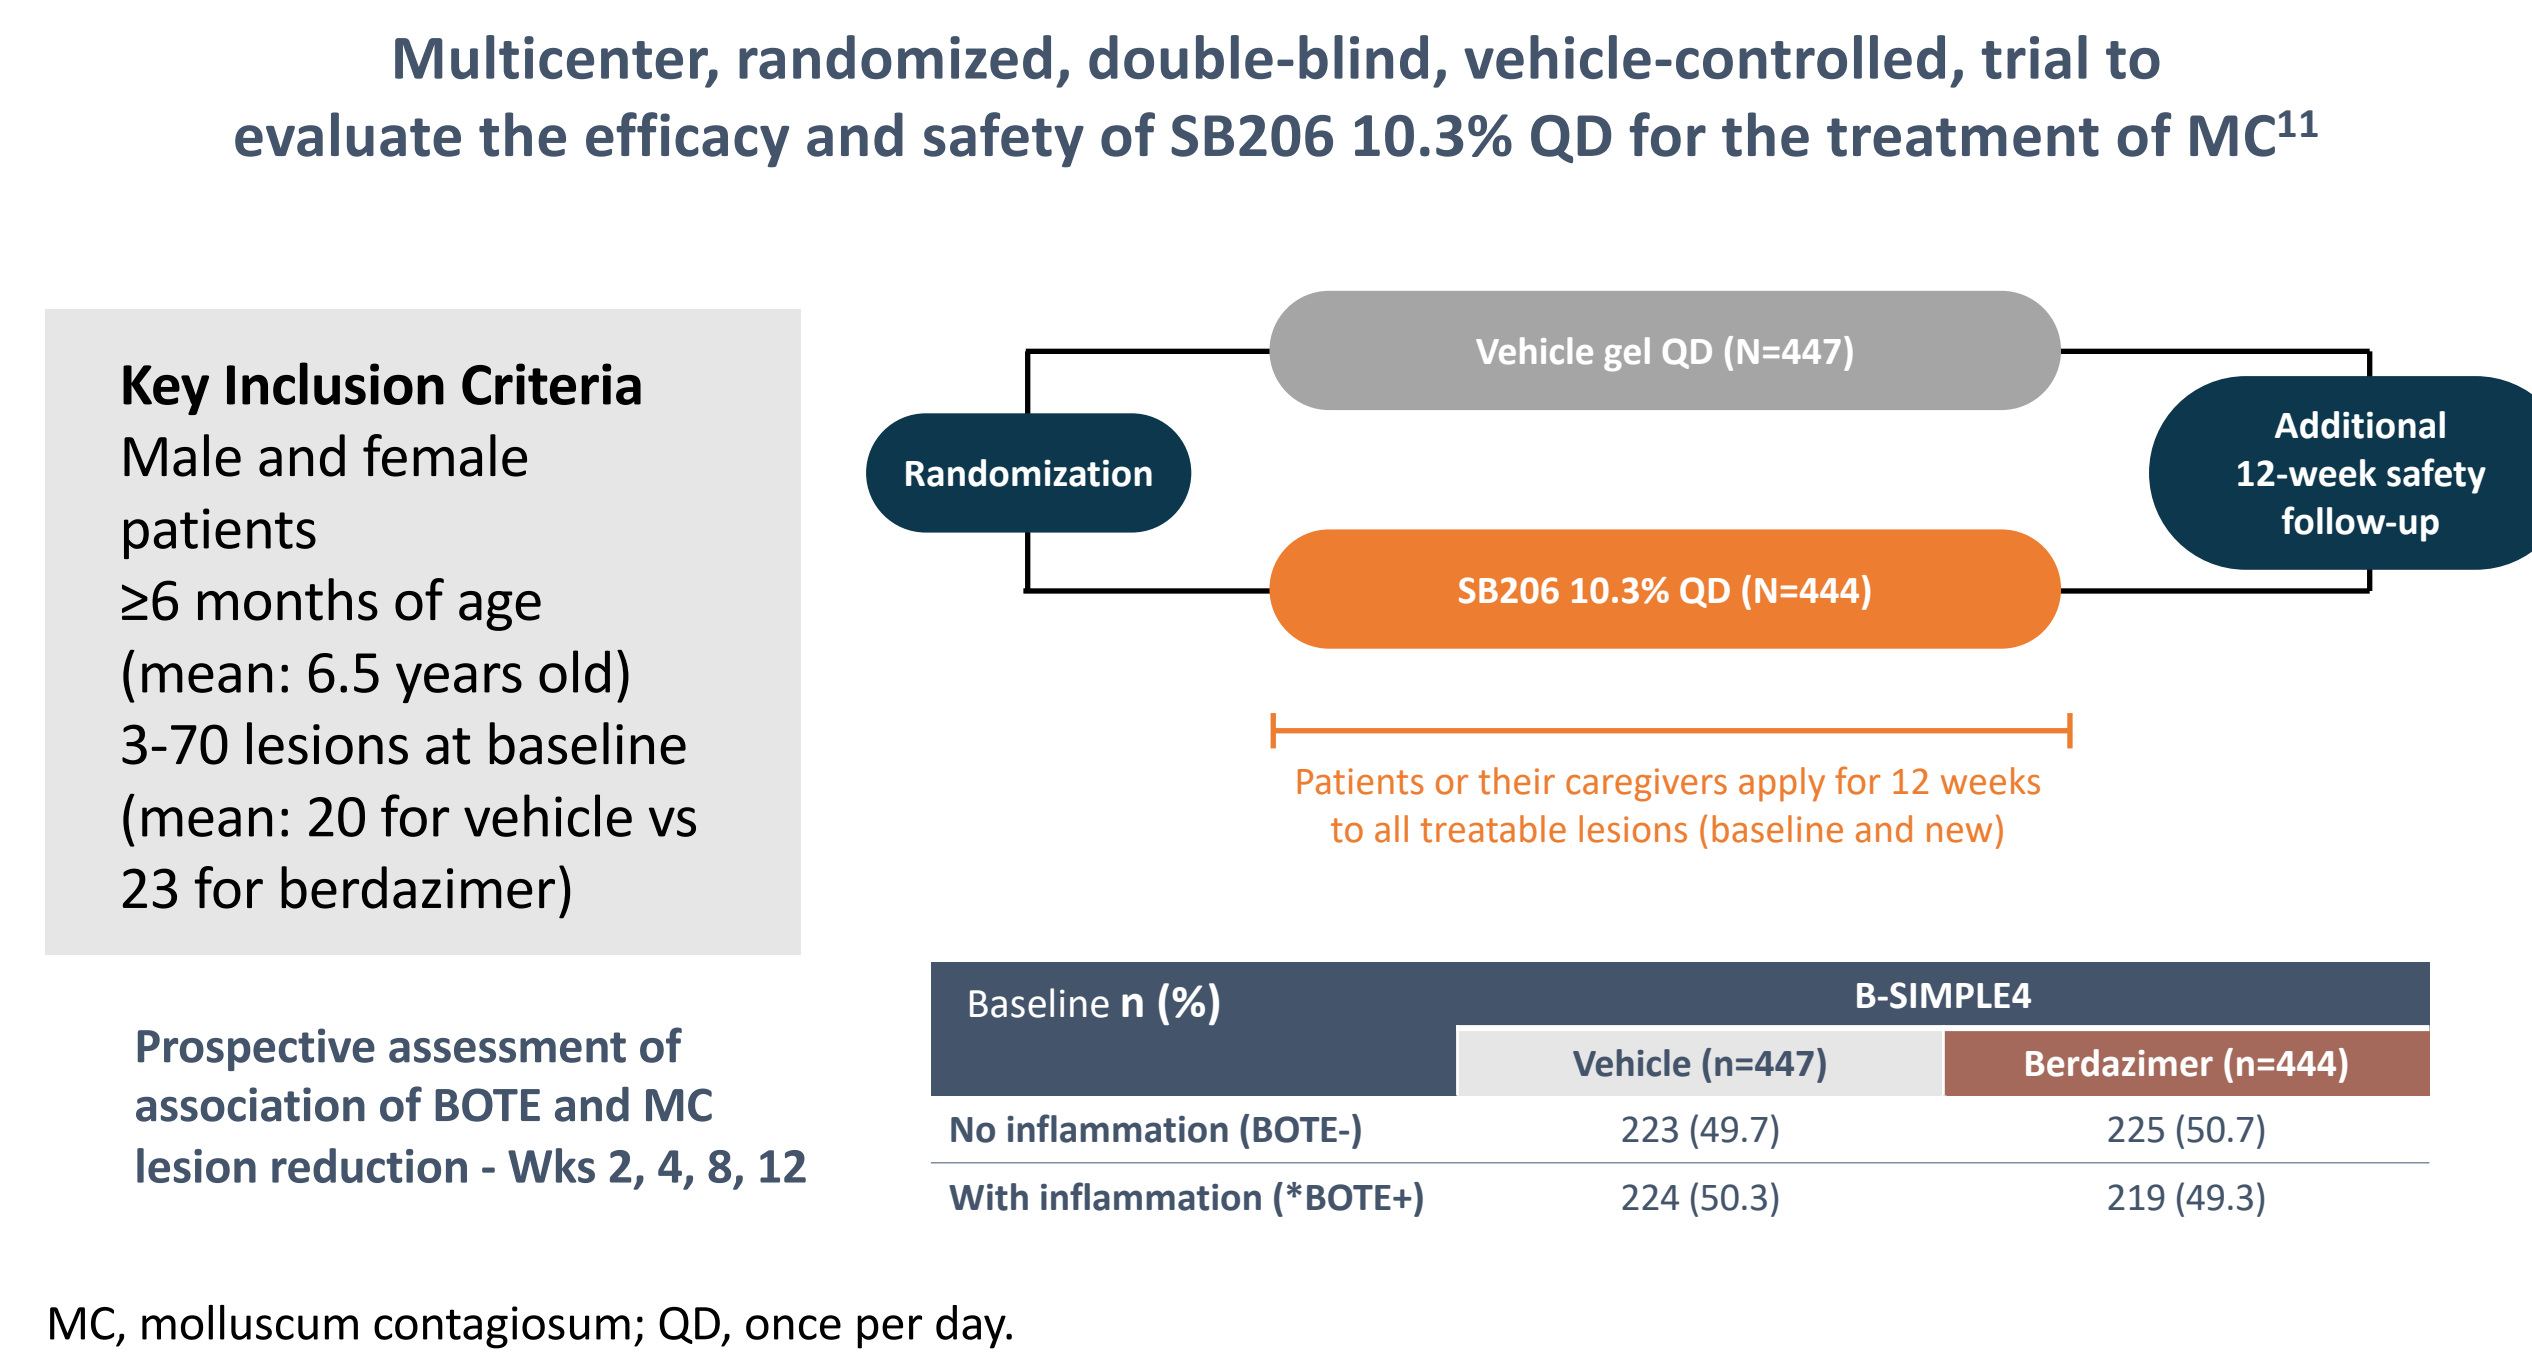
Multicenter, randomized, double-blind, vehicle-controlled, trial to evaluate the efficacy and safety of SB206 10.3% QD for the treatment of MC$^{11}$

Key Inclusion Criteria
Male and female patients
≥6 months of age (mean: 6.5 years old)
3-70 lesions at baseline (mean: 20 for vehicle vs 23 for berdazimer)

Vehicle gel QD (N=447)

Randomization

Additional 12-week safety follow-up

SB206 10.3% QD (N=444)

Patients or their caregivers apply for 12 weeks to all treatable lesions (baseline and new)

Prospective assessment of association of BOTE and MC lesion reduction - Wks 2, 4, 8, 12

| Baseline n (%) | B-SIMPLE4 Vehicle (n=447) | B-SIMPLE4 Berdazimer (n=444) |
|---|---|---|
| No inflammation (BOTE-) | 223 (49.7) | 225 (50.7) |
| With inflammation (*BOTE+) | 224 (50.3) | 219 (49.3) |

MC, molluscum contagiosum; QD, once per day.